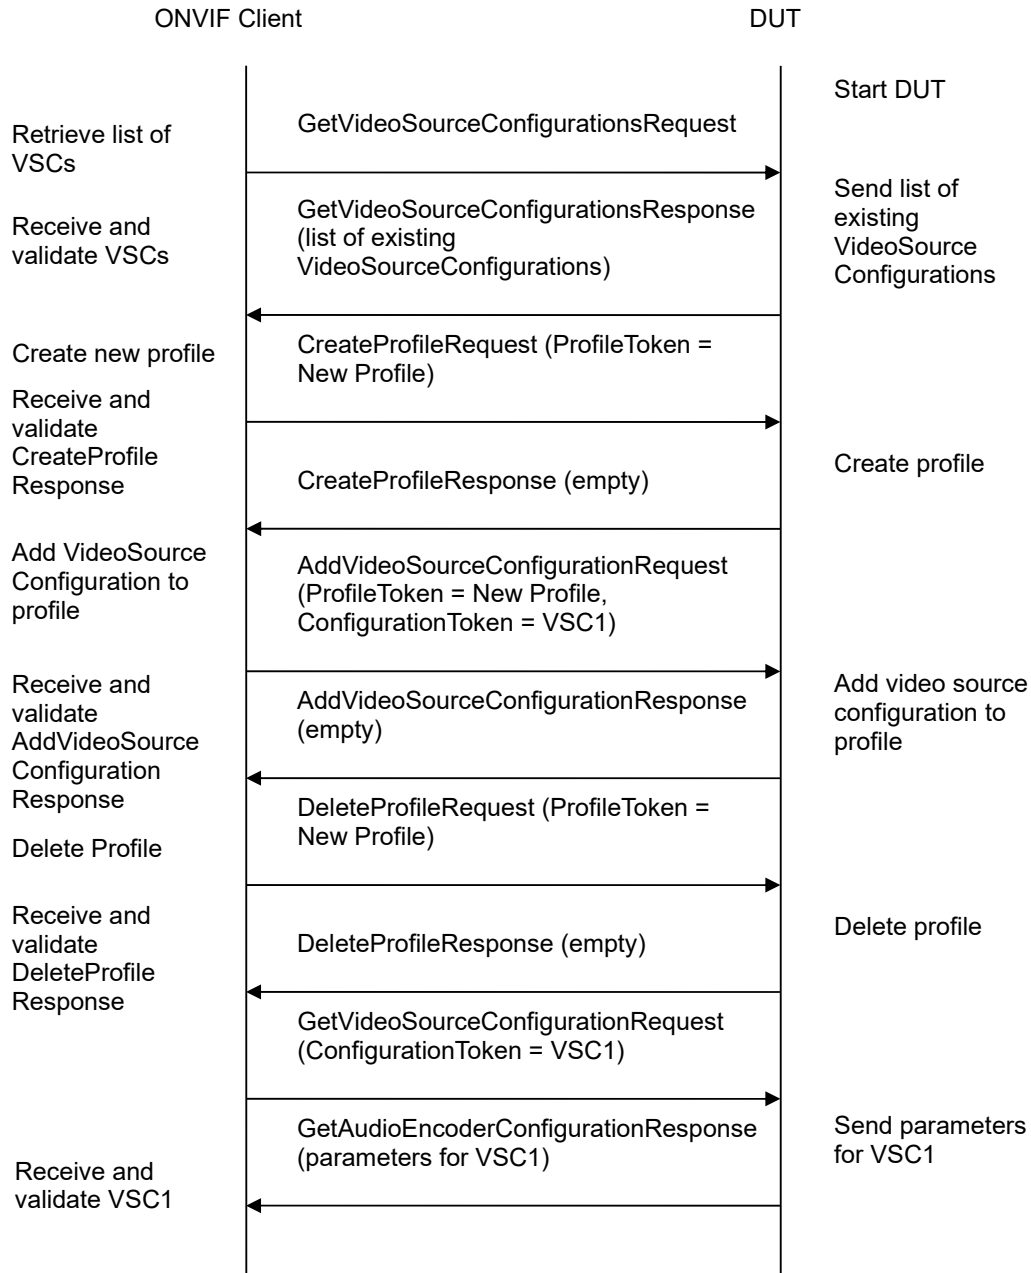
ONVIF Client

DUT

Start DUT

Retrieve list of VSCs

GetVideoSourceConfigurationsRequest

Receive and validate VSCs

GetVideoSourceConfigurationsResponse (list of existing VideoSourceConfigurations)

Send list of existing VideoSource Configurations

Create new profile

CreateProfileRequest (ProfileToken = New Profile)

Receive and validate CreateProfile Response

CreateProfileResponse (empty)

Create profile

Add VideoSource Configuration to profile

AddVideoSourceConfigurationRequest (ProfileToken = New Profile, ConfigurationToken = VSC1)

Receive and validate AddVideoSource Configuration Response

AddVideoSourceConfigurationResponse (empty)

Add video source configuration to profile

Delete Profile

DeleteProfileRequest (ProfileToken = New Profile)

Receive and validate DeleteProfile Response

DeleteProfileResponse (empty)

Delete profile

GetVideoSourceConfigurationRequest (ConfigurationToken = VSC1)

GetAudioEncoderConfigurationResponse (parameters for VSC1)

Send parameters for VSC1

Receive and validate VSC1